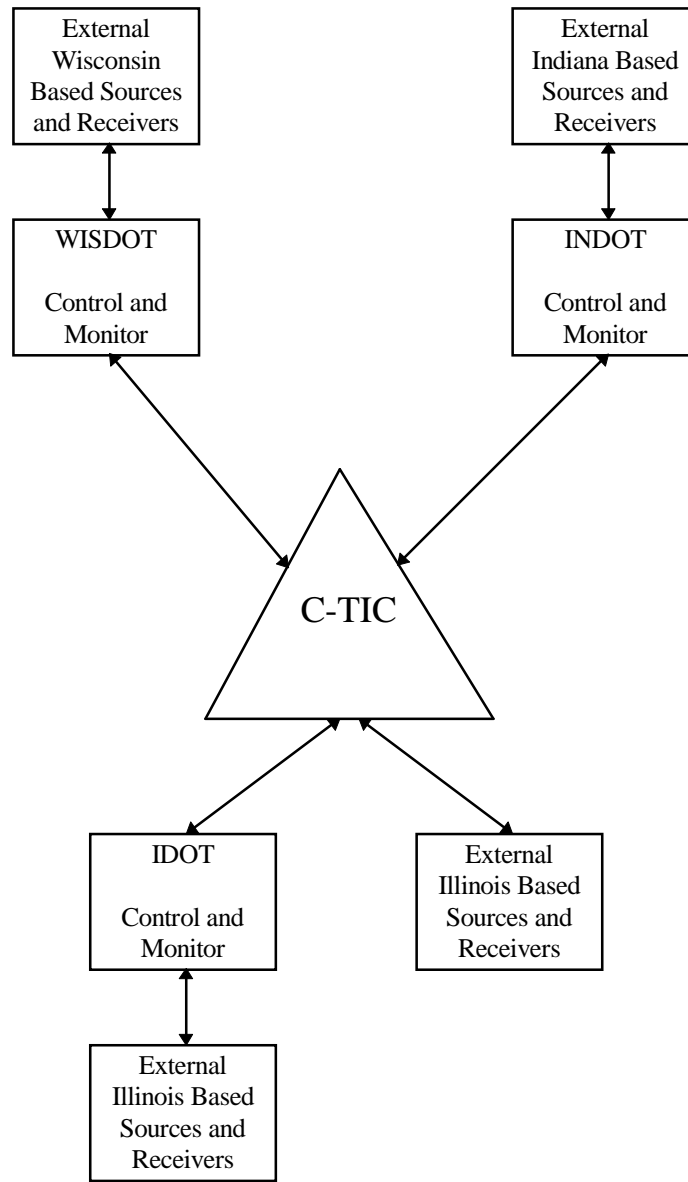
External Wisconsin Based Sources and Receivers

External Indiana Based Sources and Receivers

WISDOT

Control and Monitor

INDOT

Control and Monitor

C-TIC

IDOT

Control and Monitor

External Illinois Based Sources and Receivers

External Illinois Based Sources and Receivers